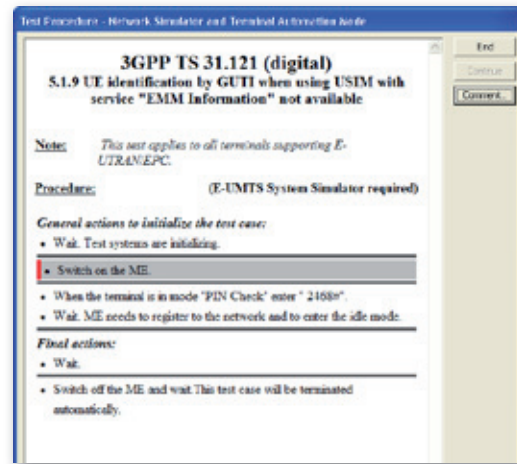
Test Procedure - Network Simulator and Terminal Automation Mode

End
Continue
Comment...

3GPP TS 31.121 (digital)
5.1.9 UE identification by GUTI when using USIM with service "EMM Information" not available

Note: This test applies to all terminals supporting E-UTRAN/EPC.

Procedure: (E-UMTS System Simulator required)

General actions to initialize the test case:
• Wait. Test systems are initializing.

• Switch on the ME.

• When the terminal is in mode "PIN Check" enter " 2468#".
• Wait. ME needs to register to the network and to enter the idle mode.

Final actions:
• Wait.

• Switch off the ME and wait.This test case will be terminated automatically.